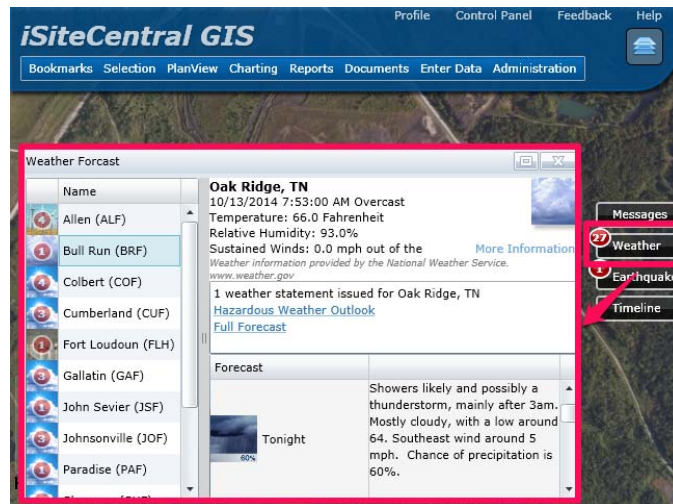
Profile Control Panel Feedback Help

iSiteCentral GIS

Bookmarks Selection PlanView Charting Reports Documents Enter Data Administration

Weather Forcast

| | Name |
|---|---|
| 4 | Allen (ALF) |
| 1 | Bull Run (BRF) |
| 4 | Colbert (COF) |
| 3 | Cumberland (CUF) |
| 1 | Fort Loudoun (FLH) |
| 3 | Gallatin (GAF) |
| 4 | John Sevier (JSF) |
| 3 | Johnsonville (JOF) |
| 4 | Paradise (PAF) |

Oak Ridge, TN
10/13/2014 7:53:00 AM Overcast
Temperature: 66.0 Fahrenheit
Relative Humidity: 93.0%
Sustained Winds: 0.0 mph out of the
More Information
Weather information provided by the National Weather Service. www.weather.gov

1 weather statement issued for Oak Ridge, TN
Hazardous Weather Outlook
Full Forecast

Forecast

60%
Tonight
Showers likely and possibly a thunderstorm, mainly after 3am. Mostly cloudy, with a low around 64. Southeast wind around 5 mph. Chance of precipitation is 60%.

Messages
27 Weather
1 Earthquake
Timeline